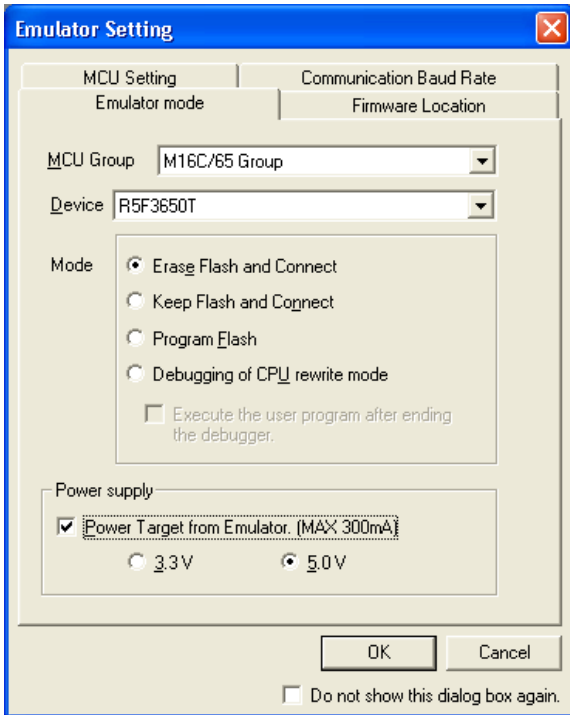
Emulator Setting

MCU Setting
Communication Baud Rate
Emulator mode
Firmware Location

MCU Group M16C/65 Group

Device R5F3650T

Mode
Erase Flash and Connect
Keep Flash and Connect
Program Flash
Debugging of CPU rewrite mode
Execute the user program after ending the debugger.

Power supply
Power Target from Emulator. (MAX 300mA)
3.3 V
5.0 V

OK
Cancel

Do not show this dialog box again.